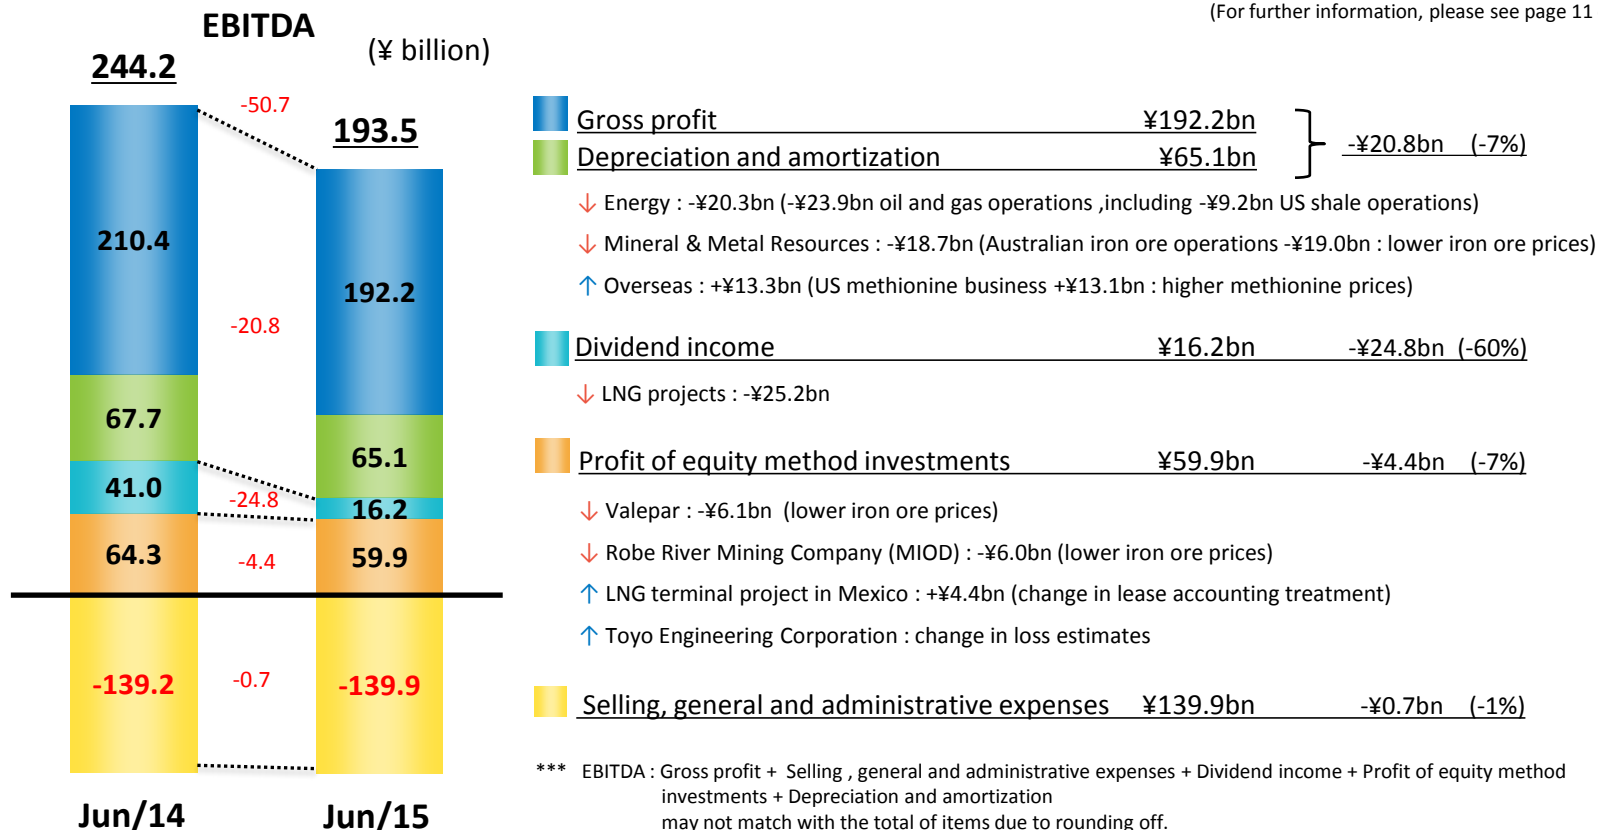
EBITDA

(¥ billion)

(For further information, please see page 11

244.2

-50.7

193.5

210.4

-20.8

192.2

67.7

65.1

41.0

-24.8

16.2

64.3

-4.4

59.9

-139.2

-0.7

-139.9

Jun/14

Jun/15

Gross profit ¥192.2bn

Depreciation and amortization ¥65.1bn

-¥20.8bn (-7%)

↓ Energy : -¥20.3bn (-¥23.9bn oil and gas operations ,including -¥9.2bn US shale operations)

↓ Mineral & Metal Resources : -¥18.7bn (Australian iron ore operations -¥19.0bn : lower iron ore prices)

↑ Overseas : +¥13.3bn (US methionine business +¥13.1bn : higher methionine prices)

Dividend income ¥16.2bn -¥24.8bn (-60%)

↓ LNG projects : -¥25.2bn

Profit of equity method investments ¥59.9bn -¥4.4bn (-7%)

↓ Valepar : -¥6.1bn (lower iron ore prices)

↓ Robe River Mining Company (MIOD) : -¥6.0bn (lower iron ore prices)

↑ LNG terminal project in Mexico : +¥4.4bn (change in lease accounting treatment)

↑ Toyo Engineering Corporation : change in loss estimates

Selling, general and administrative expenses ¥139.9bn -¥0.7bn (-1%)

*** EBITDA : Gross profit + Selling , general and administrative expenses + Dividend income + Profit of equity method investments + Depreciation and amortization
may not match with the total of items due to rounding off.